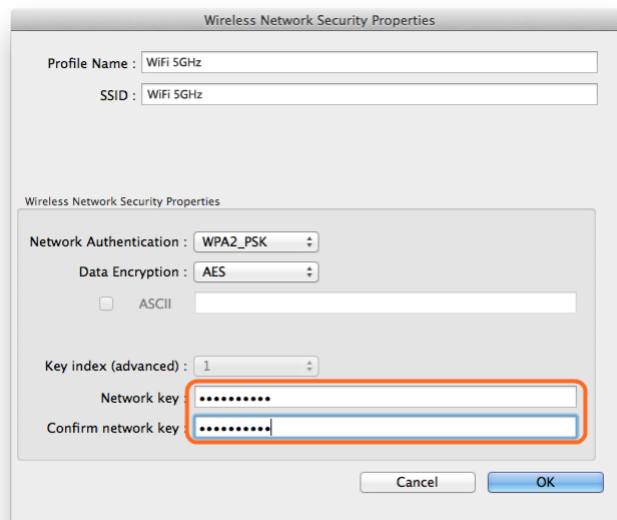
Wireless Network Security Properties

Profile Name : WiFi 5GHz

SSID : WiFi 5GHz

Wireless Network Security Properties

Network Authentication : WPA2_PSK

Data Encryption : AES

ASCII

Key index (advanced) : 1

Network key : ••••••••••

Confirm network key : ••••••••••

Cancel

OK